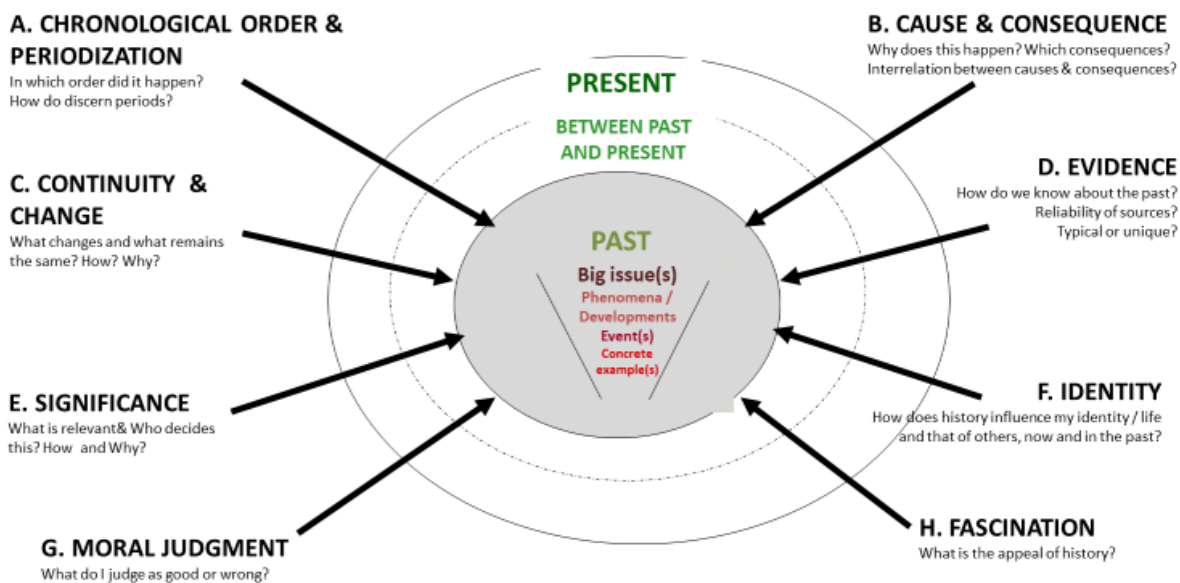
A. CHRONOLOGICAL ORDER & PERIODIZATION
In which order did it happen? How do discern periods?

B. CAUSE & CONSEQUENCE
Why does this happen? Which consequences? Interrelation between causes & consequences?

PRESENT

BETWEEN PAST AND PRESENT

C. CONTINUITY & CHANGE
What changes and what remains the same? How? Why?

D. EVIDENCE
How do we know about the past? Reliability of sources? Typical or unique?

PAST
Big issue(s)
Phenomena / Developments
Event(s)
Concrete example(s)

E. SIGNIFICANCE
What is relevant& Who decides this? How and Why?

F. IDENTITY
How does history influence my identity / life and that of others, now and in the past?

G. MORAL JUDGMENT
What do I judge as good or wrong?

H. FASCINATION
What is the appeal of history?